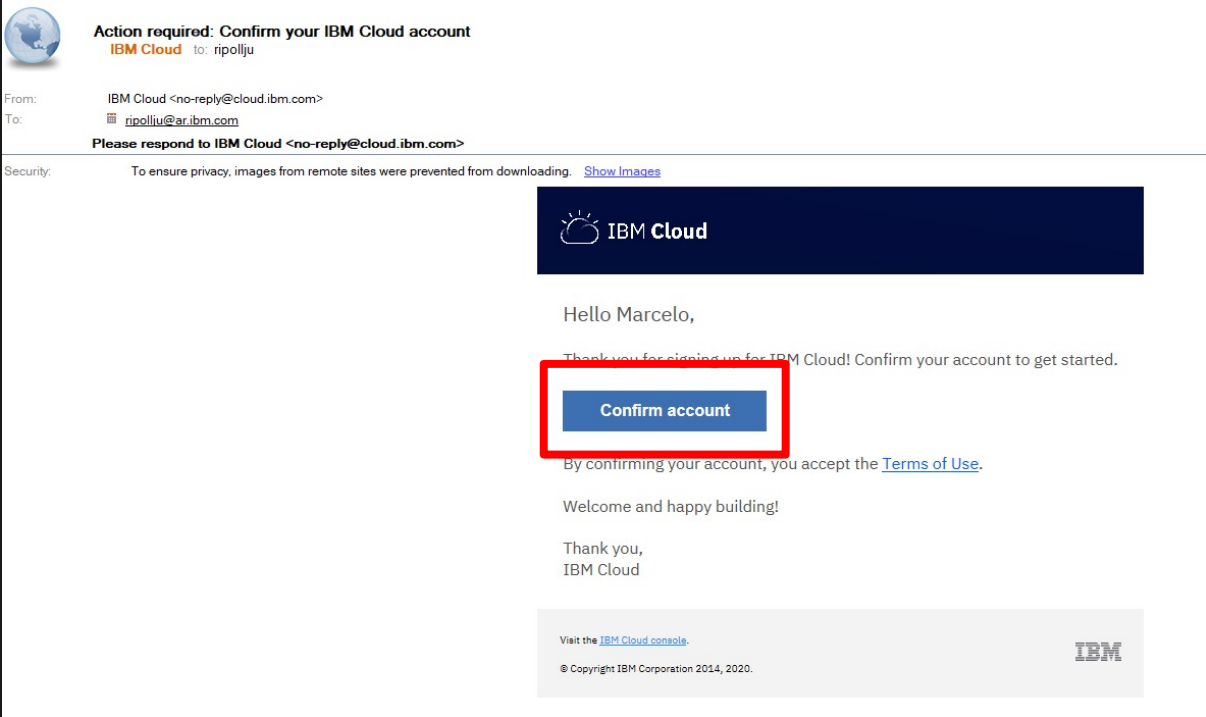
Action required: Confirm your IBM Cloud account
IBM Cloud to: ripollju

From: IBM Cloud <no-reply@cloud.ibm.com>
To: ripollju@ar.ibm.com
Please respond to IBM Cloud <no-reply@cloud.ibm.com>

Security: To ensure privacy, images from remote sites were prevented from downloading. Show Images

IBM Cloud

Hello Marcelo,

Thank you for signing up for IBM Cloud! Confirm your account to get started.

Confirm account

By confirming your account, you accept the Terms of Use.

Welcome and happy building!

Thank you,
IBM Cloud

Visit the IBM Cloud console.

© Copyright IBM Corporation 2014, 2020.

IBM